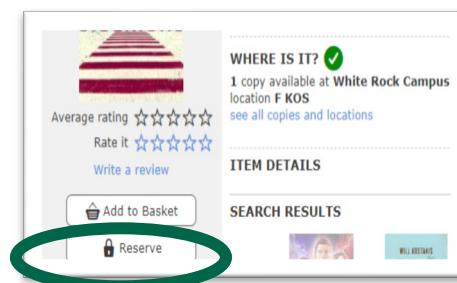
Average rating ☆☆☆☆☆
Rate it ☆☆☆☆☆
Write a review

Add to Basket

Reserve

WHERE IS IT?

1 copy available at White Rock Campus location F KOS
see all copies and locations

ITEM DETAILS

SEARCH RESULTS

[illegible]